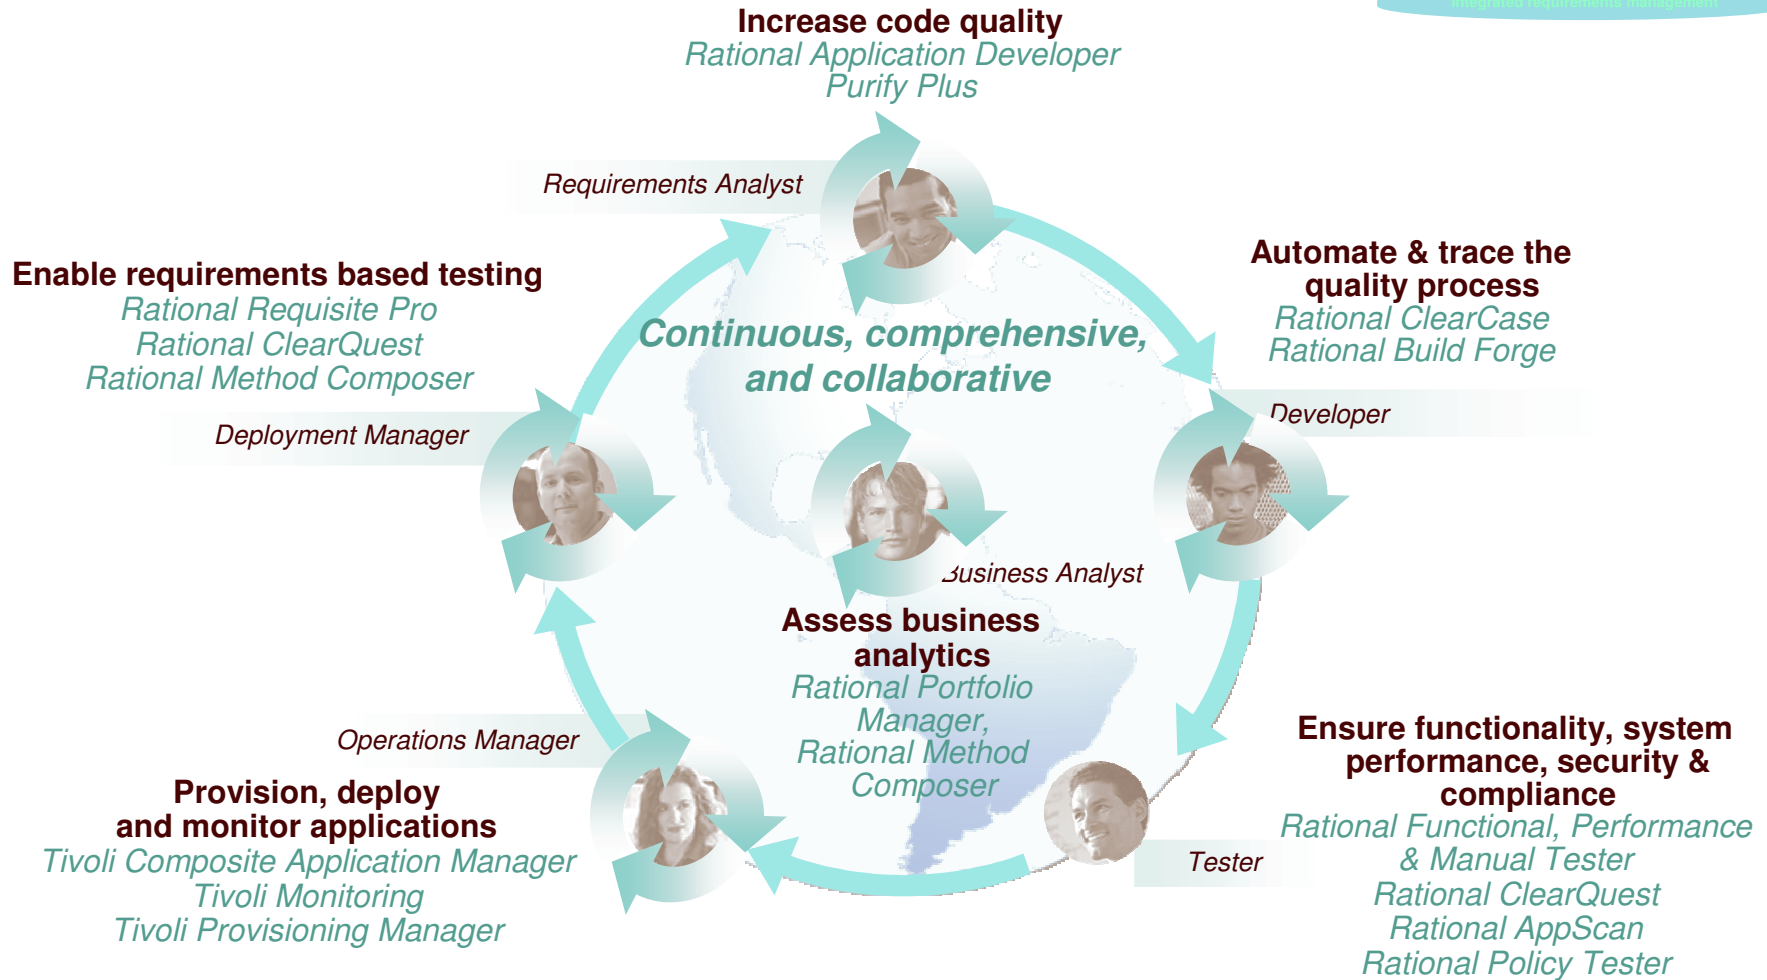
Integrated requirements management

Increase code quality
Rational Application Developer
Purify Plus

Requirements Analyst

Enable requirements based testing
Rational Requisite Pro
Rational ClearQuest
Rational Method Composer

Automate & trace the quality process
Rational ClearCase
Rational Build Forge

Continuous, comprehensive, and collaborative

Deployment Manager

Developer

Business Analyst

Assess business analytics
Rational Portfolio Manager,
Rational Method Composer

Operations Manager

Provision, deploy and monitor applications
Tivoli Composite Application Manager
Tivoli Monitoring
Tivoli Provisioning Manager

Tester

Ensure functionality, system performance, security & compliance
Rational Functional, Performance & Manual Tester
Rational ClearQuest
Rational AppScan
Rational Policy Tester